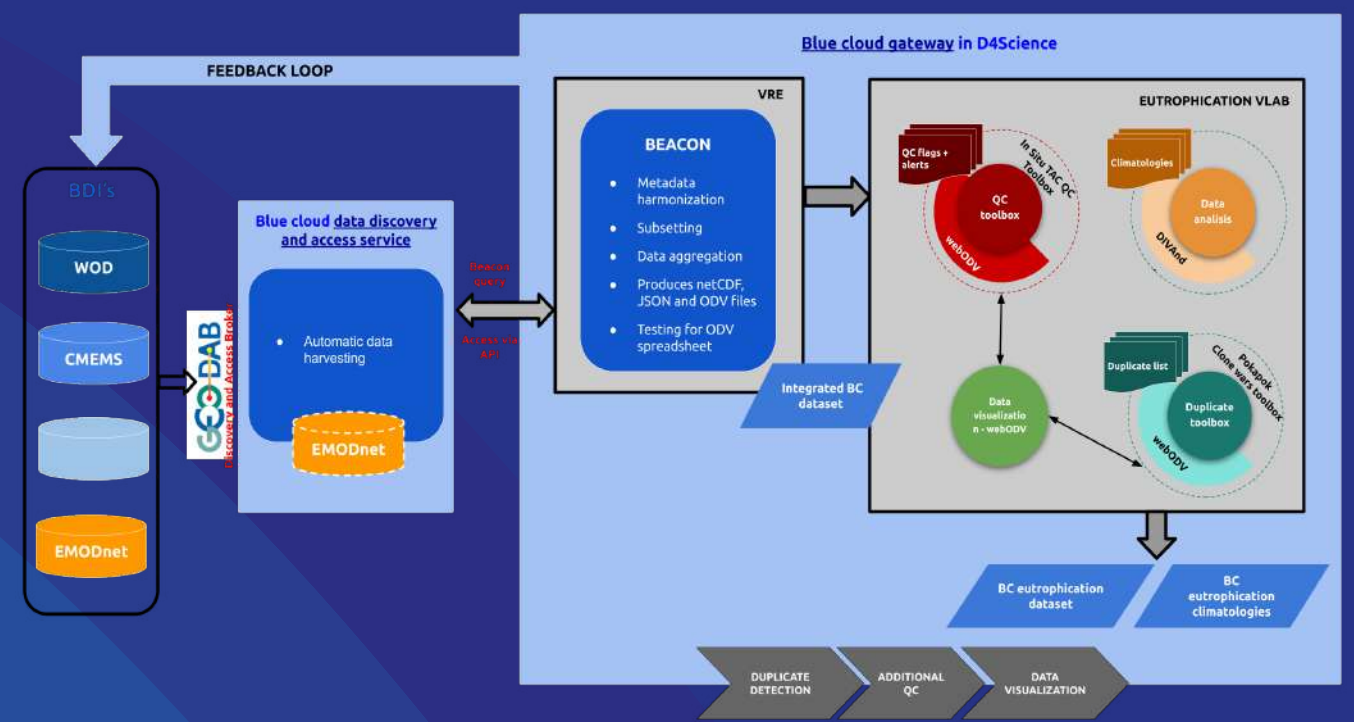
Blue cloud gateway in D4Science

FEEDBACK LOOP

BDI's

WOD

CMEMS

EMODnet

GEO-DAB
Discovery and Access Broker

Blue cloud data discovery and access service

• Automatic data harvesting

EMODnet

Beacon query

Access via API

VRE

BEACON

• Metadata harmonization
• Subsetting
• Data aggregation
• Produces netCDF, JSON and ODV files
• Testing for ODV spreadsheet

Integrated BC dataset

EUTROPHICATION VLAB

QC flags + alerts

In Situ TAC QC Toolbox

QC toolbox

webODV

Climatologies

Data analisis

DIVAnd

Data visualization - webODV

Duplicate list

Pokapok Clone wars toolbox

Duplicate toolbox

webODV

BC eutrophication dataset

BC eutrophication climatologies

DUPLICATE DETECTION

ADDITIONAL QC

DATA VISUALIZATION